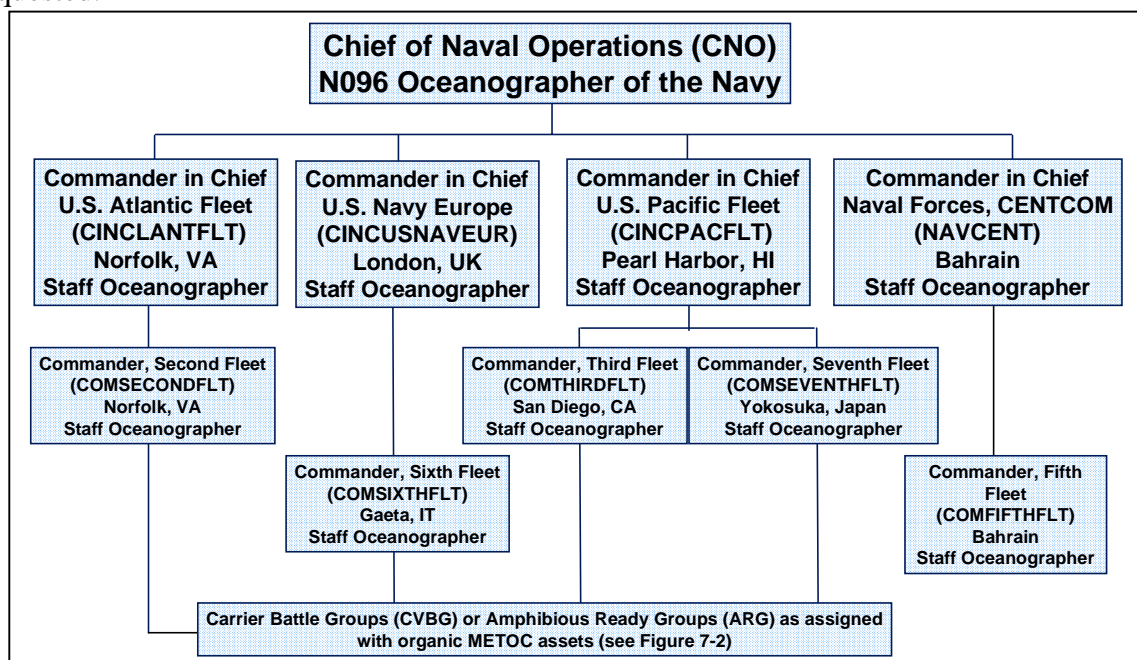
Chief of Naval Operations (CNO)
N096 Oceanographer of the Navy

Commander in Chief
U.S. Atlantic Fleet
(CINCLANTFLT)
Norfolk, VA
Staff Oceanographer

Commander in Chief
U.S. Navy Europe
(CINCUSNAVEUR)
London, UK
Staff Oceanographer

Commander in Chief
U.S. Pacific Fleet
(CINCPACFLT)
Pearl Harbor, HI
Staff Oceanographer

Commander in Chief
Naval Forces, CENTCOM
(NAVCENT)
Bahrain
Staff Oceanographer

Commander, Second Fleet
(COMSECONDFLT)
Norfolk, VA
Staff Oceanographer

Commander, Third Fleet
(COMTHIRDFLT)
San Diego, CA
Staff Oceanographer

Commander, Seventh Fleet
(COMSEVENTHFLT)
Yokosuka, Japan
Staff Oceanographer

Commander, Sixth Fleet
(COMSIXTHFLT)
Gaeta, IT
Staff Oceanographer

Commander, Fifth Fleet
(COMFIFTHFLT)
Bahrain
Staff Oceanographer

Carrier Battle Groups (CVBG) or Amphibious Ready Groups (ARG) as assigned with organic METOC assets (see Figure 7-2)